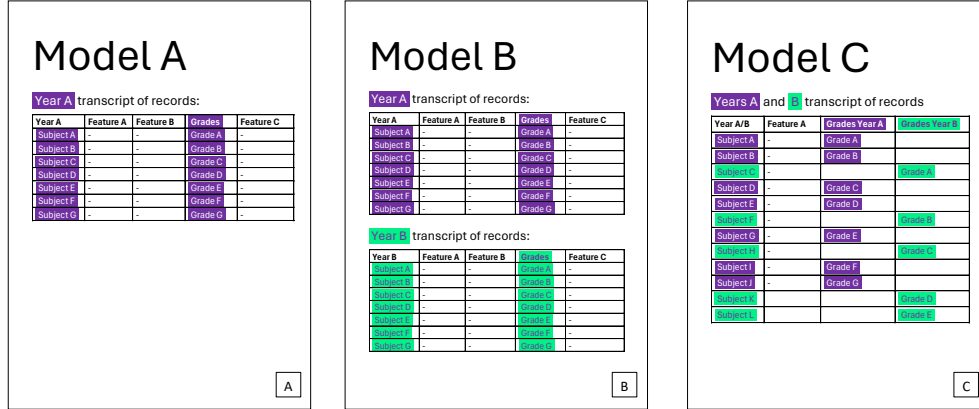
Model A

Year A transcript of records:

| Year A | Feature A | Feature B | Grades | Feature C |
|---|---|---|---|---|
| Subject A | - | - | Grade A | - |
| Subject B | - | - | Grade B | - |
| Subject C | - | - | Grade C | - |
| Subject D | - | - | Grade D | - |
| Subject E | - | - | Grade E | - |
| Subject F | - | - | Grade F | - |
| Subject G | - | - | Grade G | - |

A

Model B

Year A transcript of records:

| Year A | Feature A | Feature B | Grades | Feature C |
|---|---|---|---|---|
| Subject A | - | - | Grade A | - |
| Subject B | - | - | Grade B | - |
| Subject C | - | - | Grade C | - |
| Subject D | - | - | Grade D | - |
| Subject E | - | - | Grade E | - |
| Subject F | - | - | Grade F | - |
| Subject G | - | - | Grade G | - |

Year B transcript of records:

| Year B | Feature A | Feature B | Grades | Feature C |
|---|---|---|---|---|
| Subject A | - | - | Grade A | - |
| Subject B | - | - | Grade B | - |
| Subject C | - | - | Grade C | - |
| Subject D | - | - | Grade D | - |
| Subject E | - | - | Grade E | - |
| Subject F | - | - | Grade F | - |
| Subject G | - | - | Grade G | - |

B

Model C

Years A and B transcript of records

| Year A/B | Feature A | Grades Year A | Grades Year B |
|---|---|---|---|
| Subject A | - | Grade A | |
| Subject B | - | Grade B | |
| Subject C | - | | Grade A |
| Subject D | - | Grade C | |
| Subject E | - | Grade D | |
| Subject F | - | | Grade B |
| Subject G | - | Grade E | |
| Subject H | - | | Grade C |
| Subject I | - | Grade F | |
| Subject J | - | Grade G | |
| Subject K | | | Grade D |
| Subject L | | | Grade E |

C